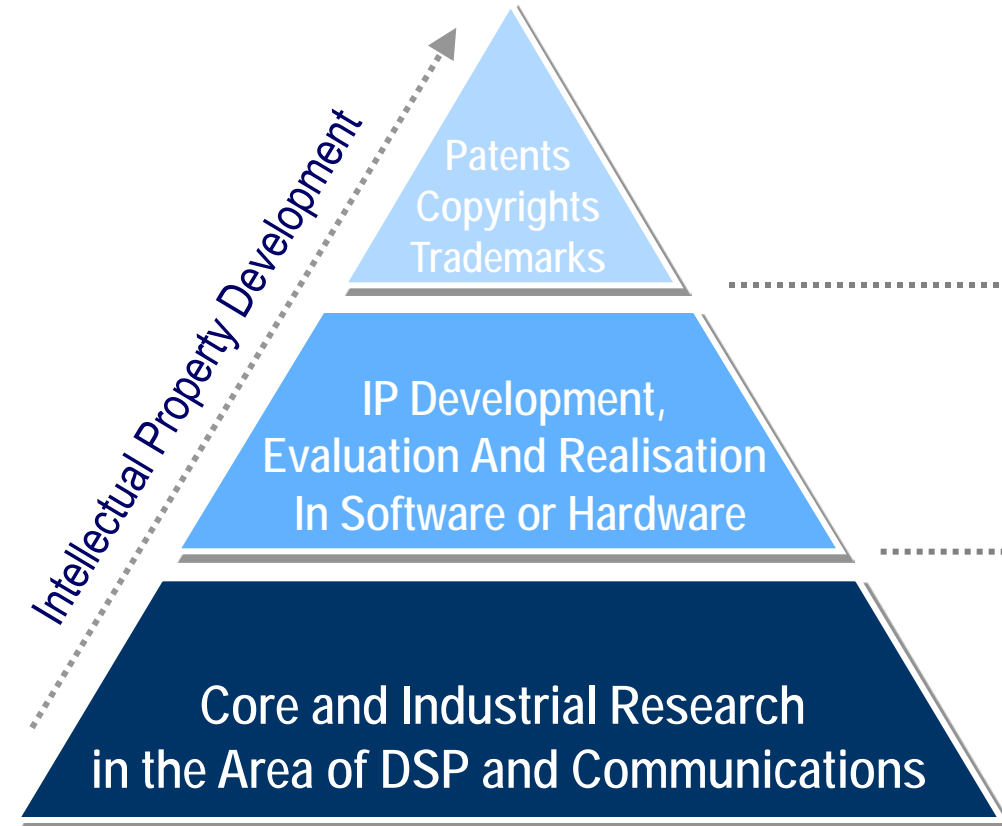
Intellectual Property Development

Patents
Copyrights
Trademarks

IP Development,
Evaluation And Realisation
In Software or Hardware

Core and Industrial Research
in the Area of DSP and Communications